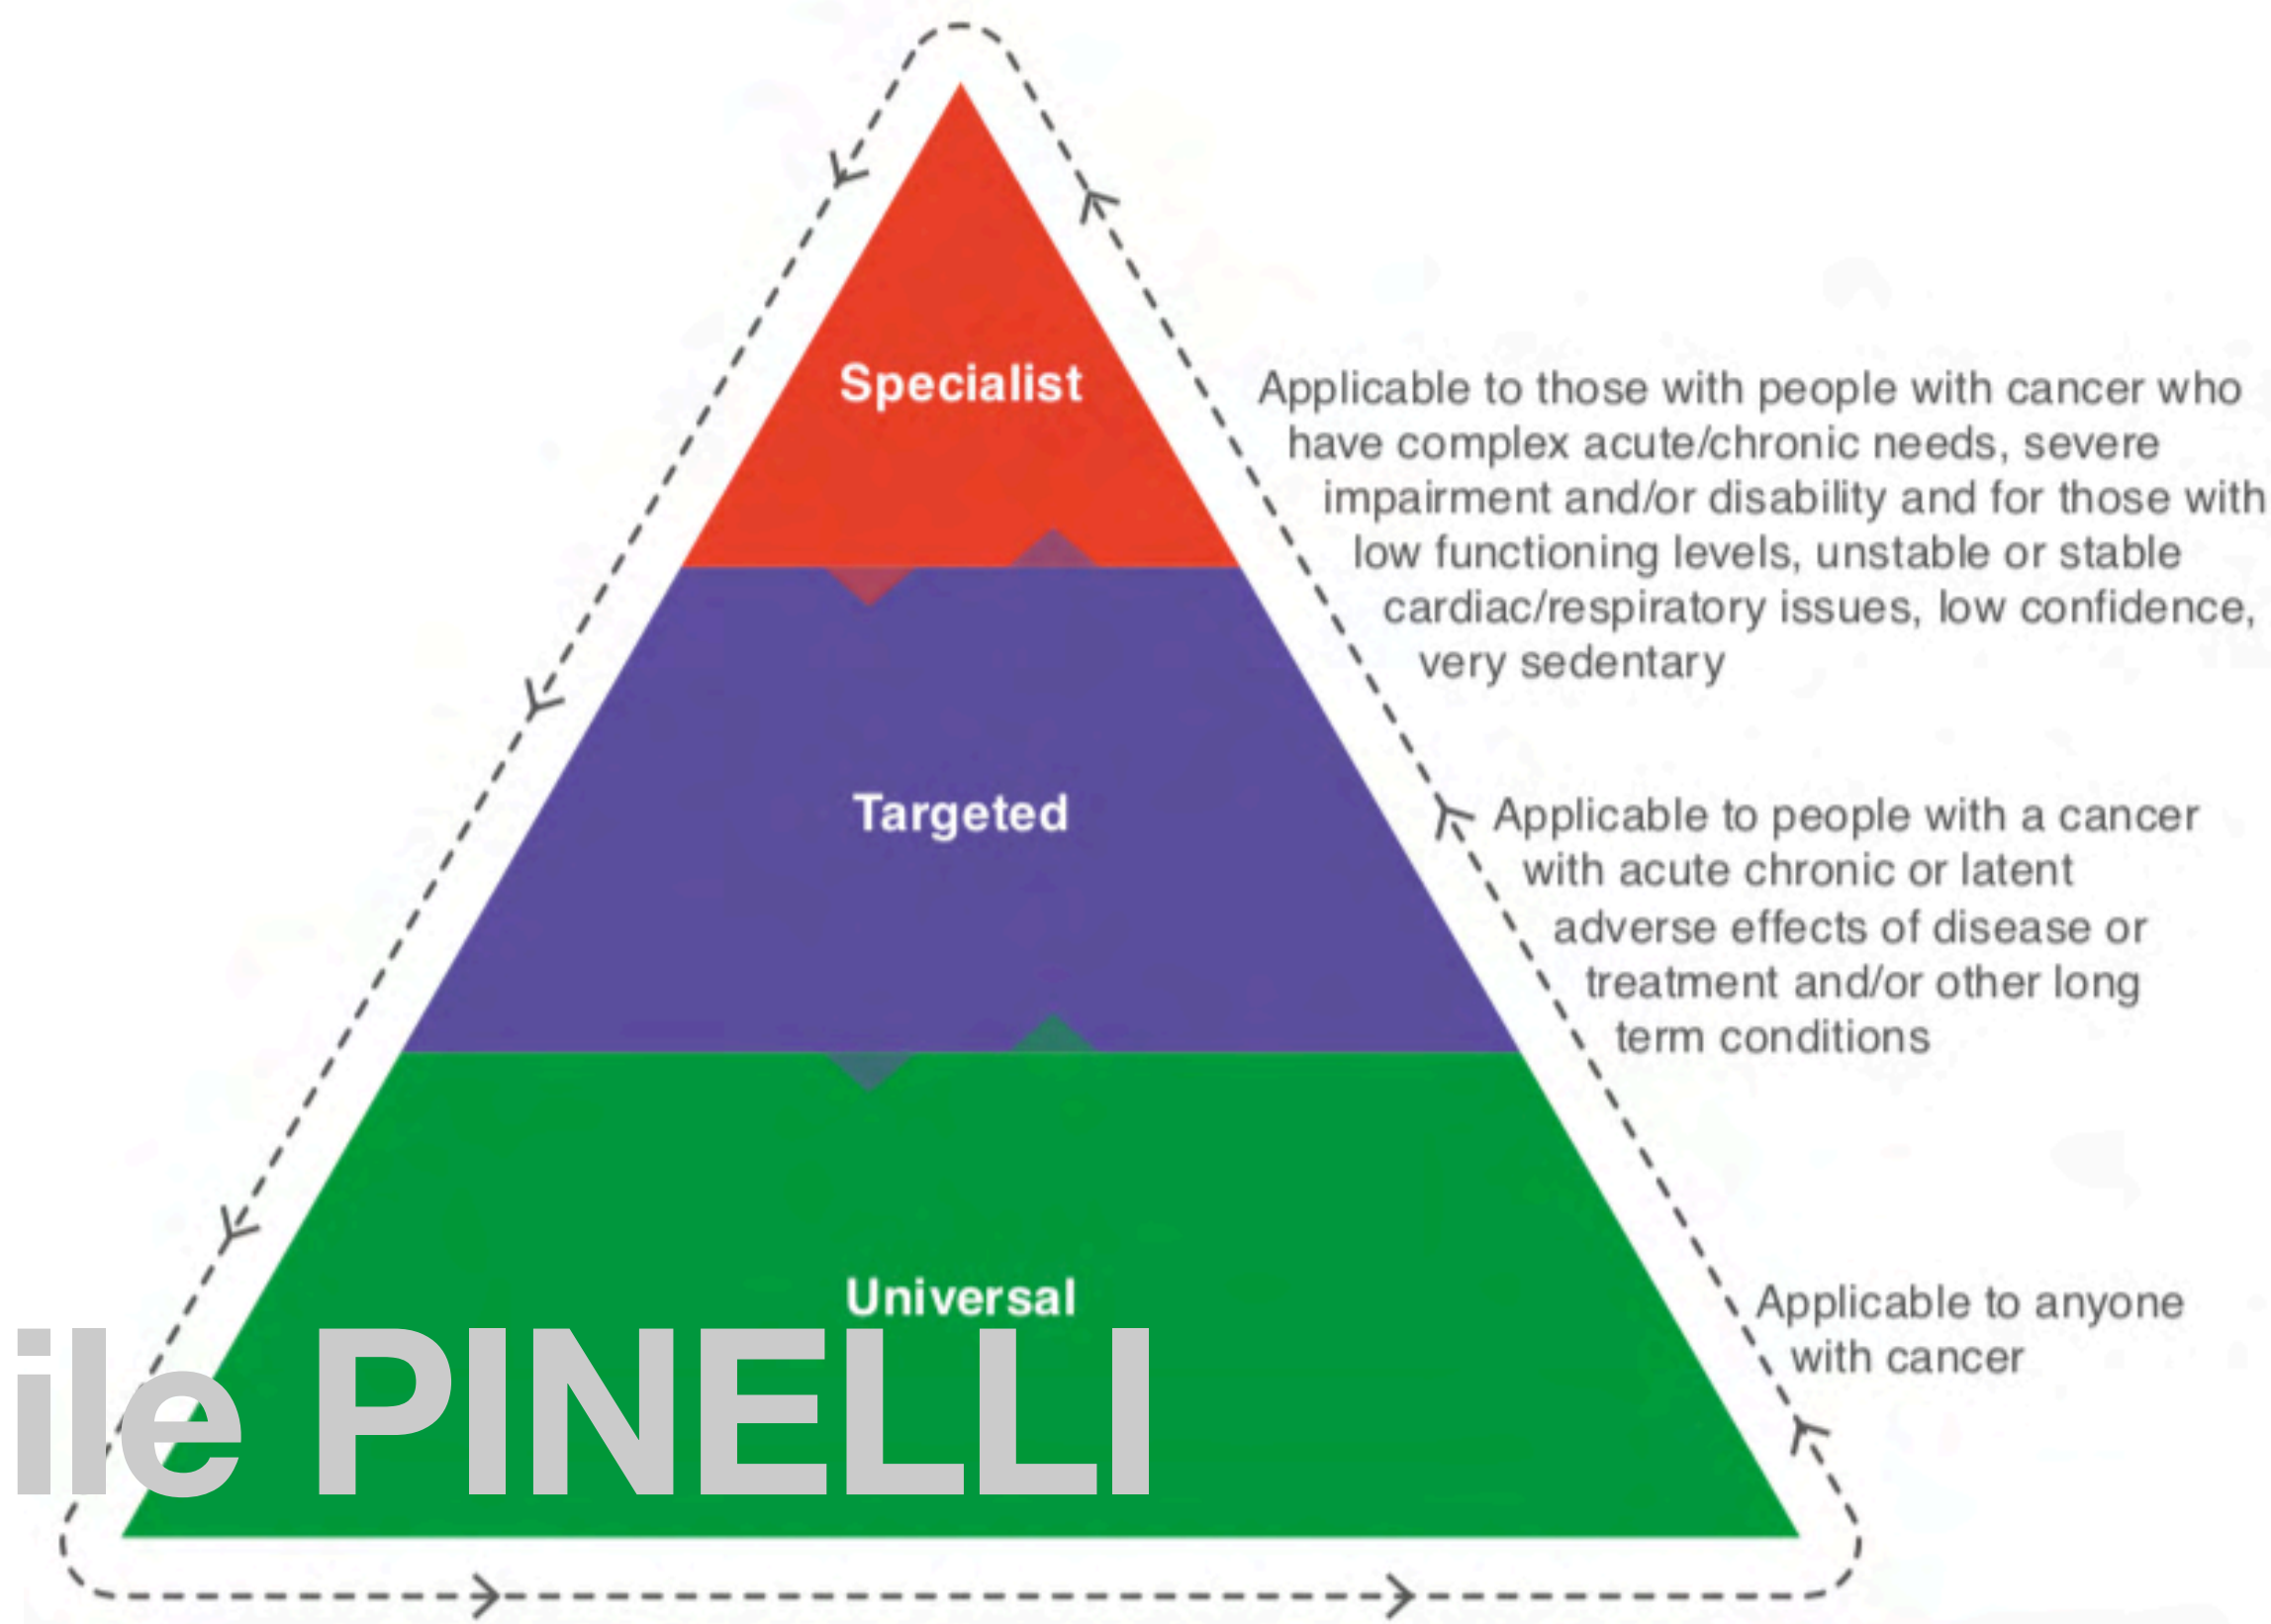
Specialist

Targeted

Universal

ile PINELLI

Applicable to those with people with cancer who have complex acute/chronic needs, severe impairment and/or disability and for those with low functioning levels, unstable or stable cardiac/respiratory issues, low confidence, very sedentary

Applicable to people with a cancer with acute chronic or latent adverse effects of disease or treatment and/or other long term conditions

Applicable to anyone with cancer